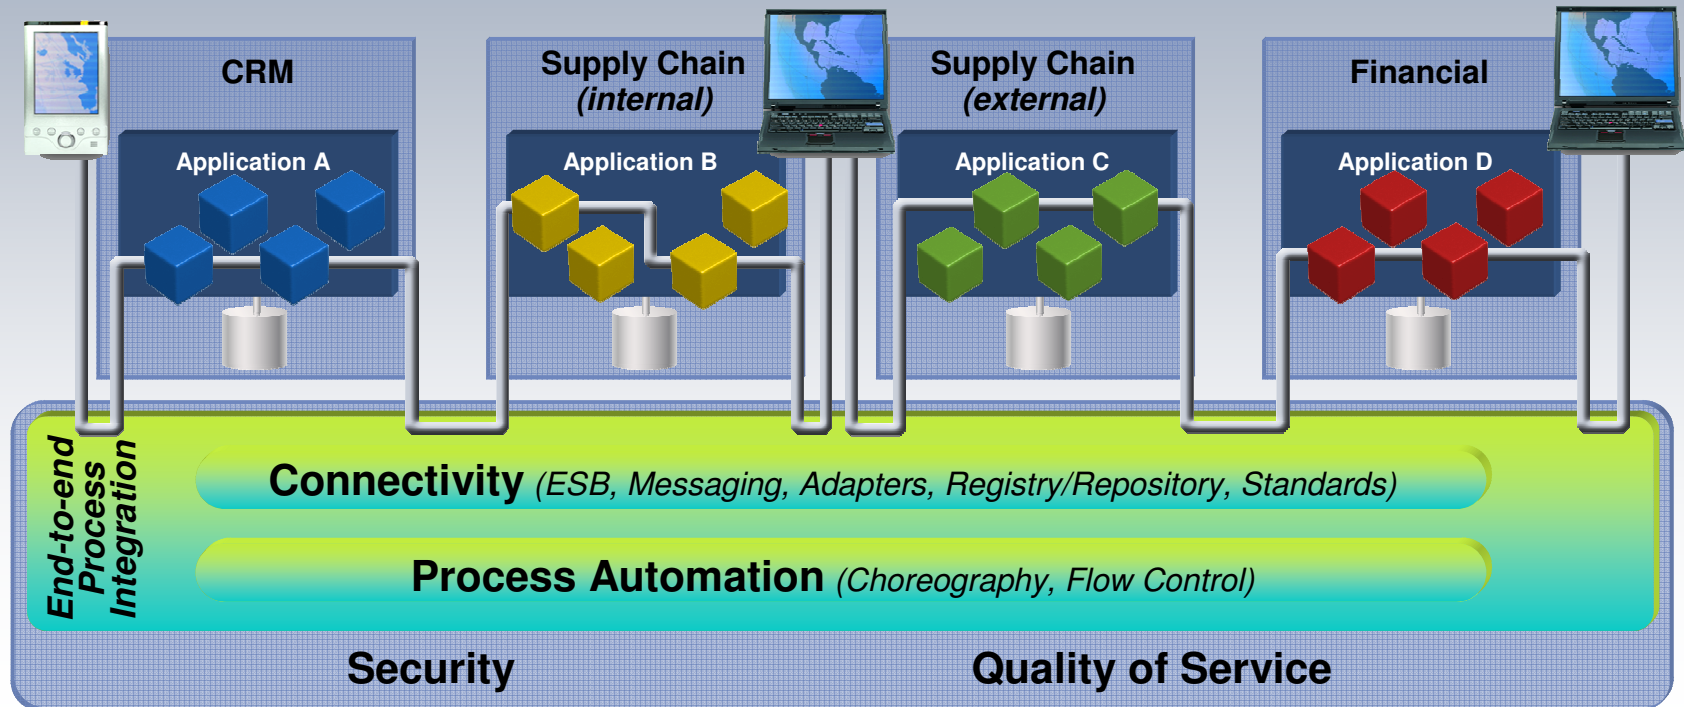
CRM

Application A

Supply Chain (internal)

Application B

Supply Chain (external)

Application C

Financial

Application D

End-to-end Process Integration

Connectivity (ESB, Messaging, Adapters, Registry/Repository, Standards)

Process Automation (Choreography, Flow Control)

Security

Quality of Service